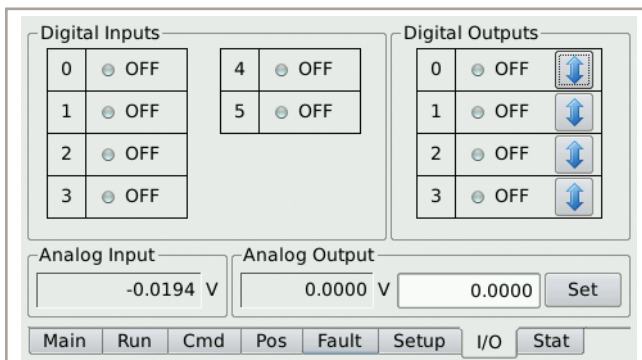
Digital Inputs

| 0 | OFF |
|---|---|
| 1 | OFF |
| 2 | OFF |
| 3 | OFF |

| 4 | OFF |
|---|---|
| 5 | OFF |

Digital Outputs

| 0 | OFF |
|---|---|
| 1 | OFF |
| 2 | OFF |
| 3 | OFF |

Analog Input
-0.0194 V

Analog Output
0.0000 V
0.0000
Set

Main | Run | Cmd | Pos | Fault | Setup | I/O | Stat